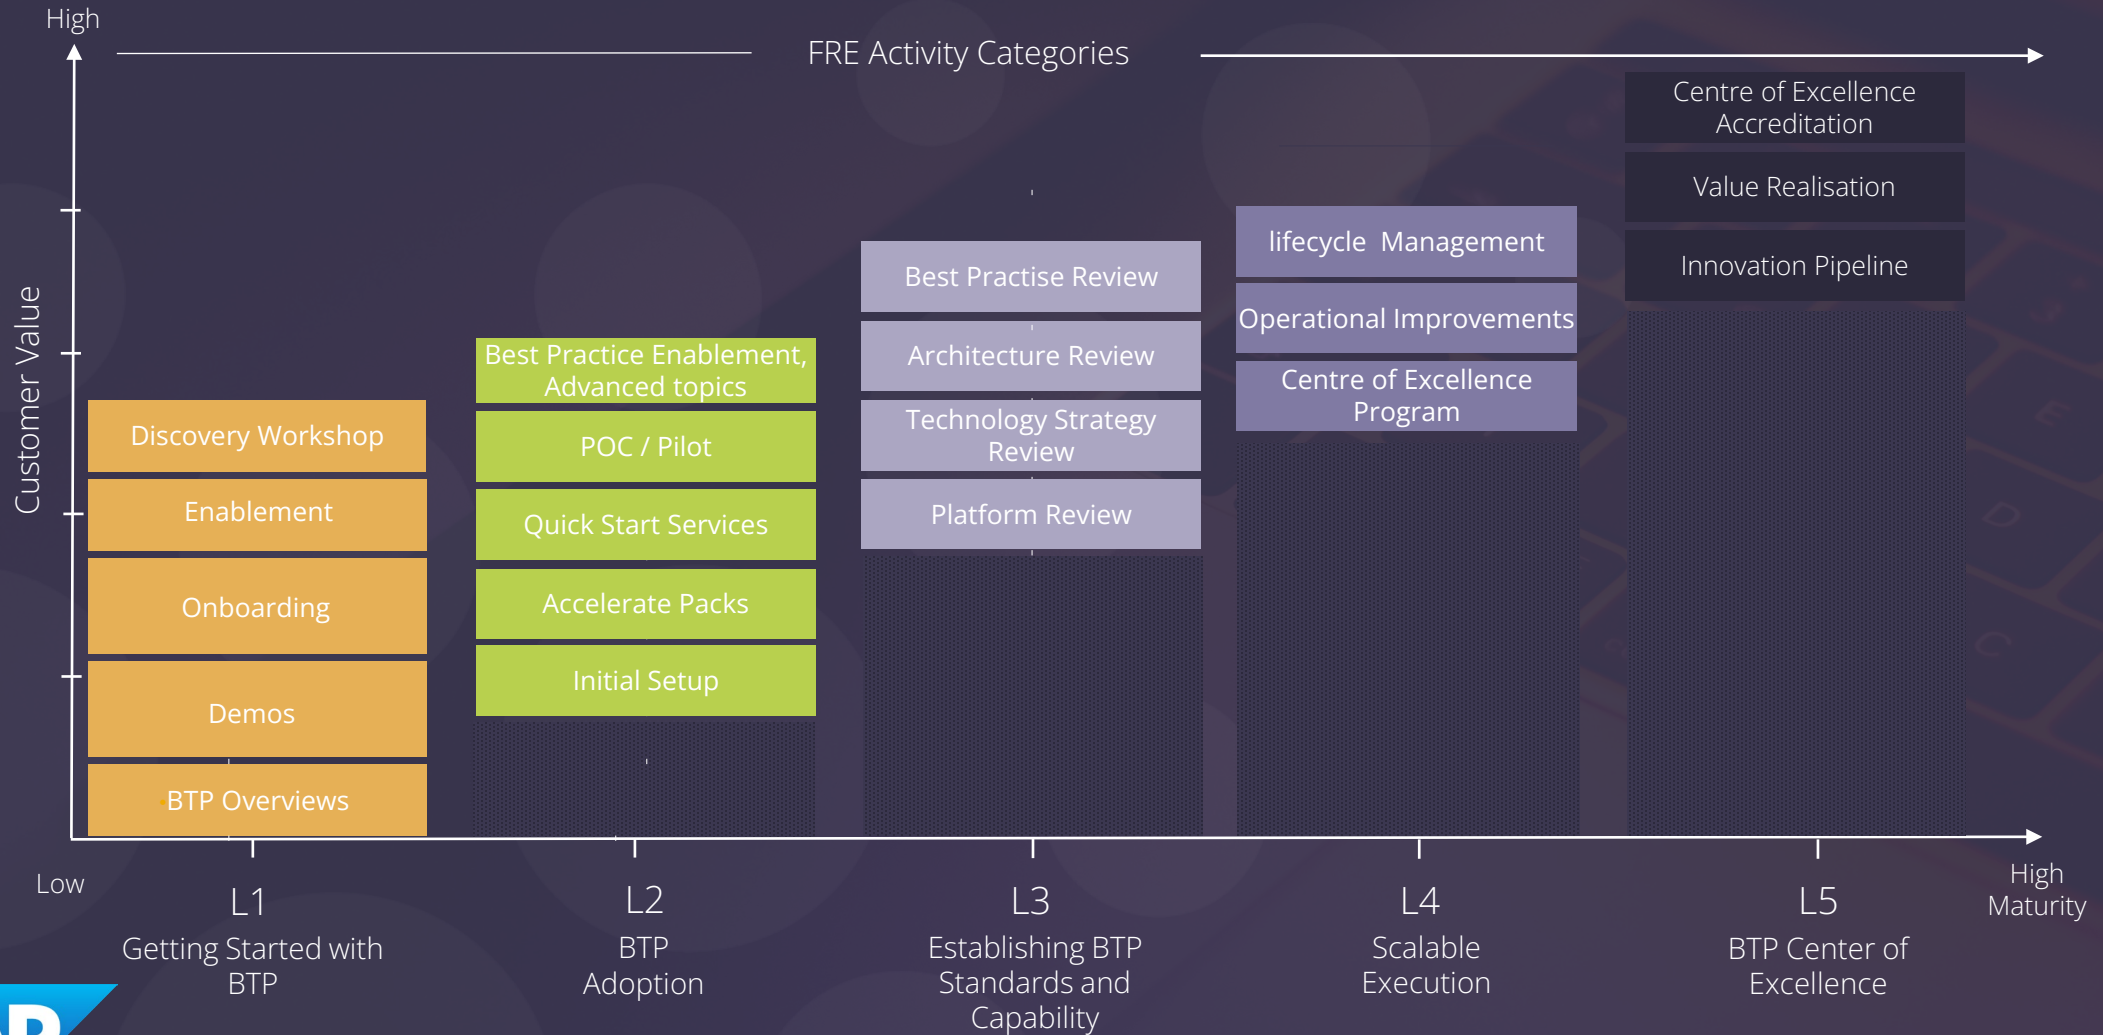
High

FRE Activity Categories

Customer Value

Centre of Excellence Accreditation

Value Realisation

Innovation Pipeline

lifecycle Management

Operational Improvements

Centre of Excellence Program

Best Practise Review

Architecture Review

Technology Strategy Review

Platform Review

Best Practice Enablement, Advanced topics

POC / Pilot

Quick Start Services

Accelerate Packs

Initial Setup

Discovery Workshop

Enablement

Onboarding

Demos

BTP Overviews

Low

L1
Getting Started with BTP

L2
BTP Adoption

L3
Establishing BTP Standards and Capability

L4
Scalable Execution

L5
BTP Center of Excellence

High Maturity